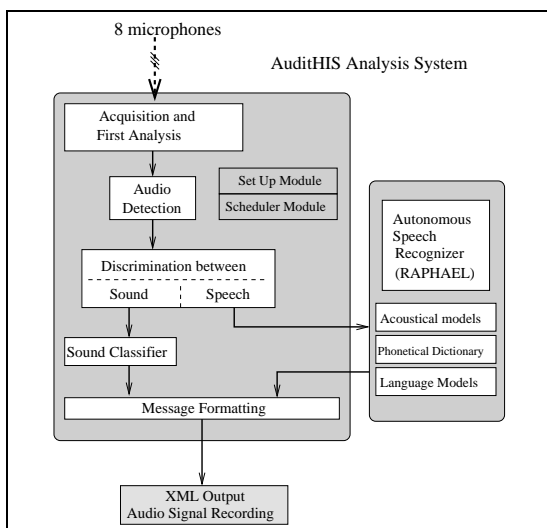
8 microphones

AuditHIS Analysis System

Acquisition and First Analysis

Audio Detection

Set Up Module

Scheduler Module

Autonomous Speech Recognizer (RAPHAEL)

Discrimination between

Sound

Speech

Acoustical models

Phonetical Dictionary

Language Models

Sound Classifier

Message Formatting

XML Output
Audio Signal Recording